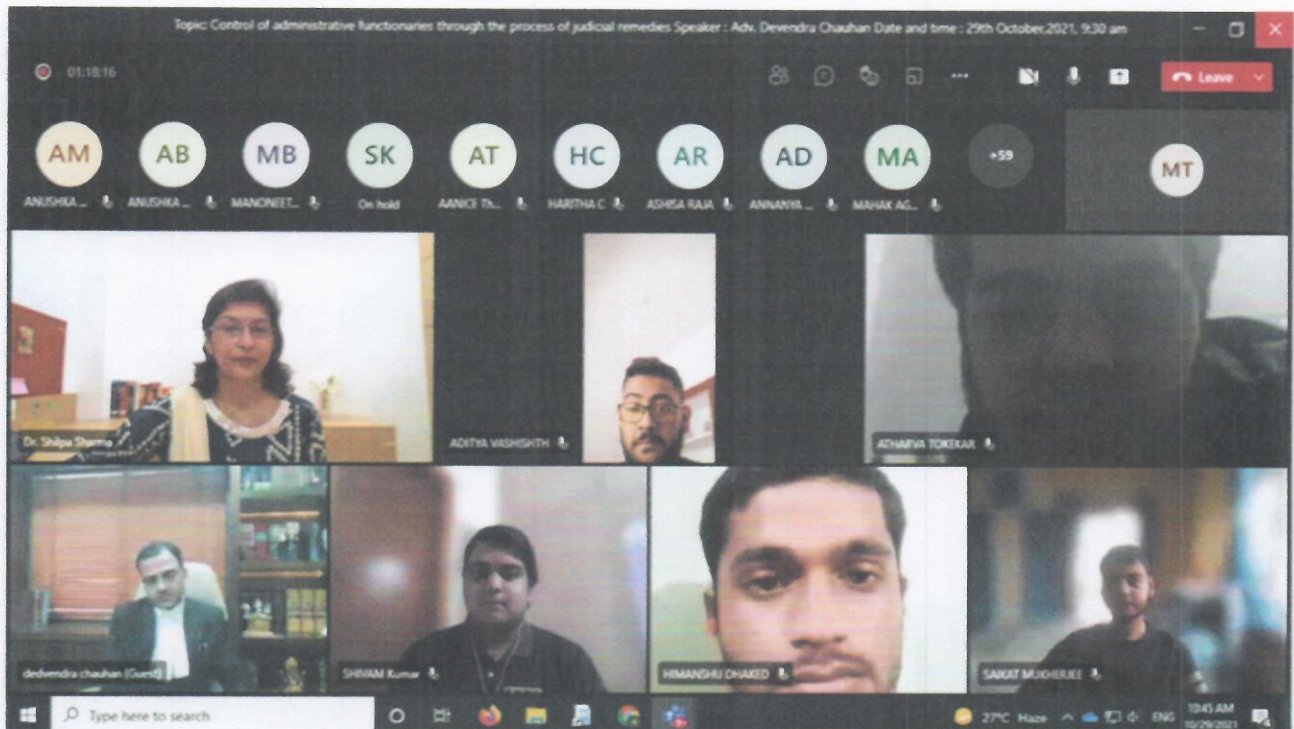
Topic: Control of administrative functionaries through the process of judicial remedies Speaker : Adv. Devendra Chauhan Date and time : 29th October,2021, 9:30 am

01:18:16

Leave

AM
ANUSHKA ...

AB
ANUSHKA ...

MB
MANONEET...

SK
On hold

AT
AANICE Th...

HC
HARITHA C

AR
ASHISA RAJA

AD
ANNANYA ...

MA
MAHAK AG...

+59

MT

Dr. Shilpa Sharma

ADITYA VASHISHTH

ATHARVA TOKEKAR

dedvendra chauhan (Guest)

SHIVAM Kumar

HIMANSHU DHAKED

SAIKAT MUKHERJEE

Type here to search

27°C Haze

ENG

10:45 AM
10/29/2021